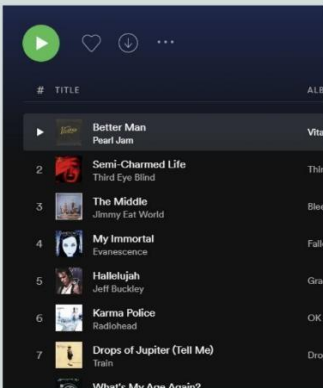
\# TITLE ALB

Better Man
Pearl Jam
Vita

2 Semi-Charmed Life
Third Eye Blind
Thir

3 The Middle
Jimmy Eat World
Blee

4 My Immortal
Evanescence
Falle

5 Hallelujah
Jeff Buckley
Gra

6 Karma Police
Radiohead
OK

7 Drops of Jupiter (Tell Me)
Train
Dro

What's My Age Again?